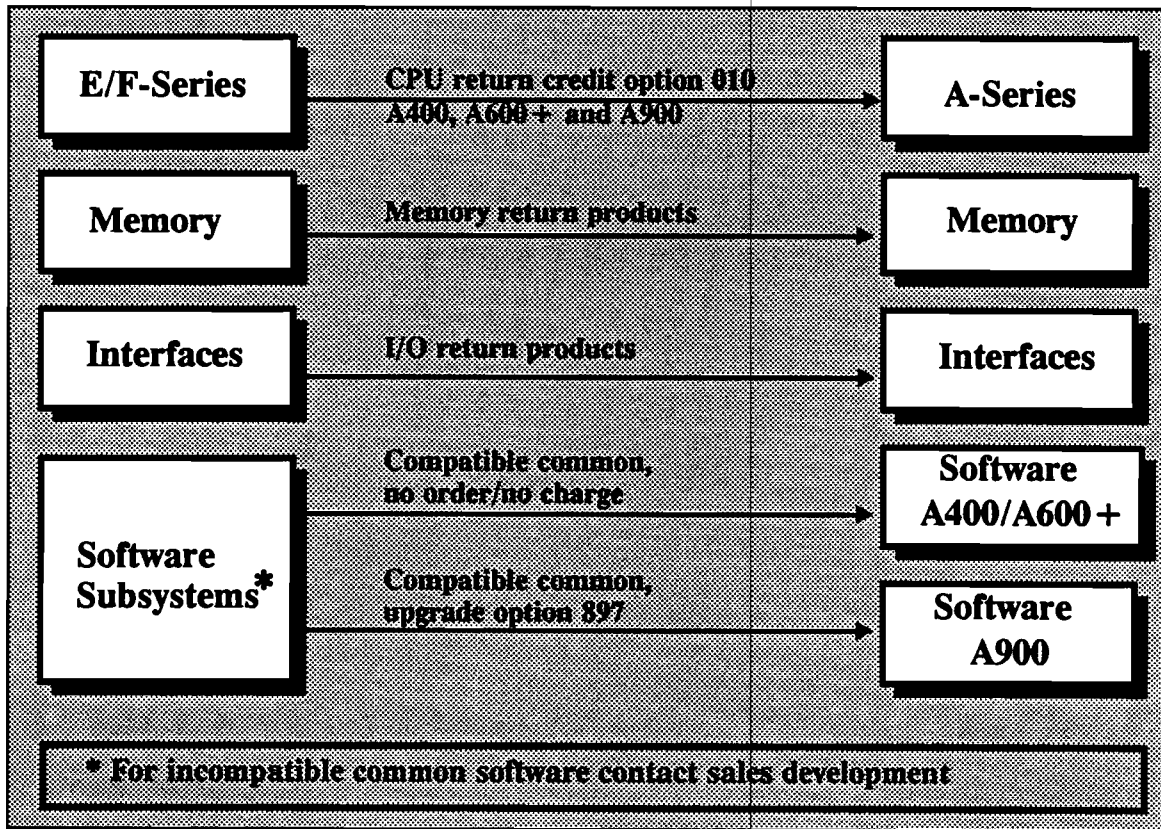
E/F-Series

CPU return credit option 010
A400, A600+ and A900

A-Series

Memory

Memory return products

Memory

Interfaces

I/O return products

Interfaces

Software Subsystems*

Compatible common,
no order/no charge

Software
A400/A600+

Compatible common,
upgrade option 897

Software
A900

* For incompatible common software contact sales development